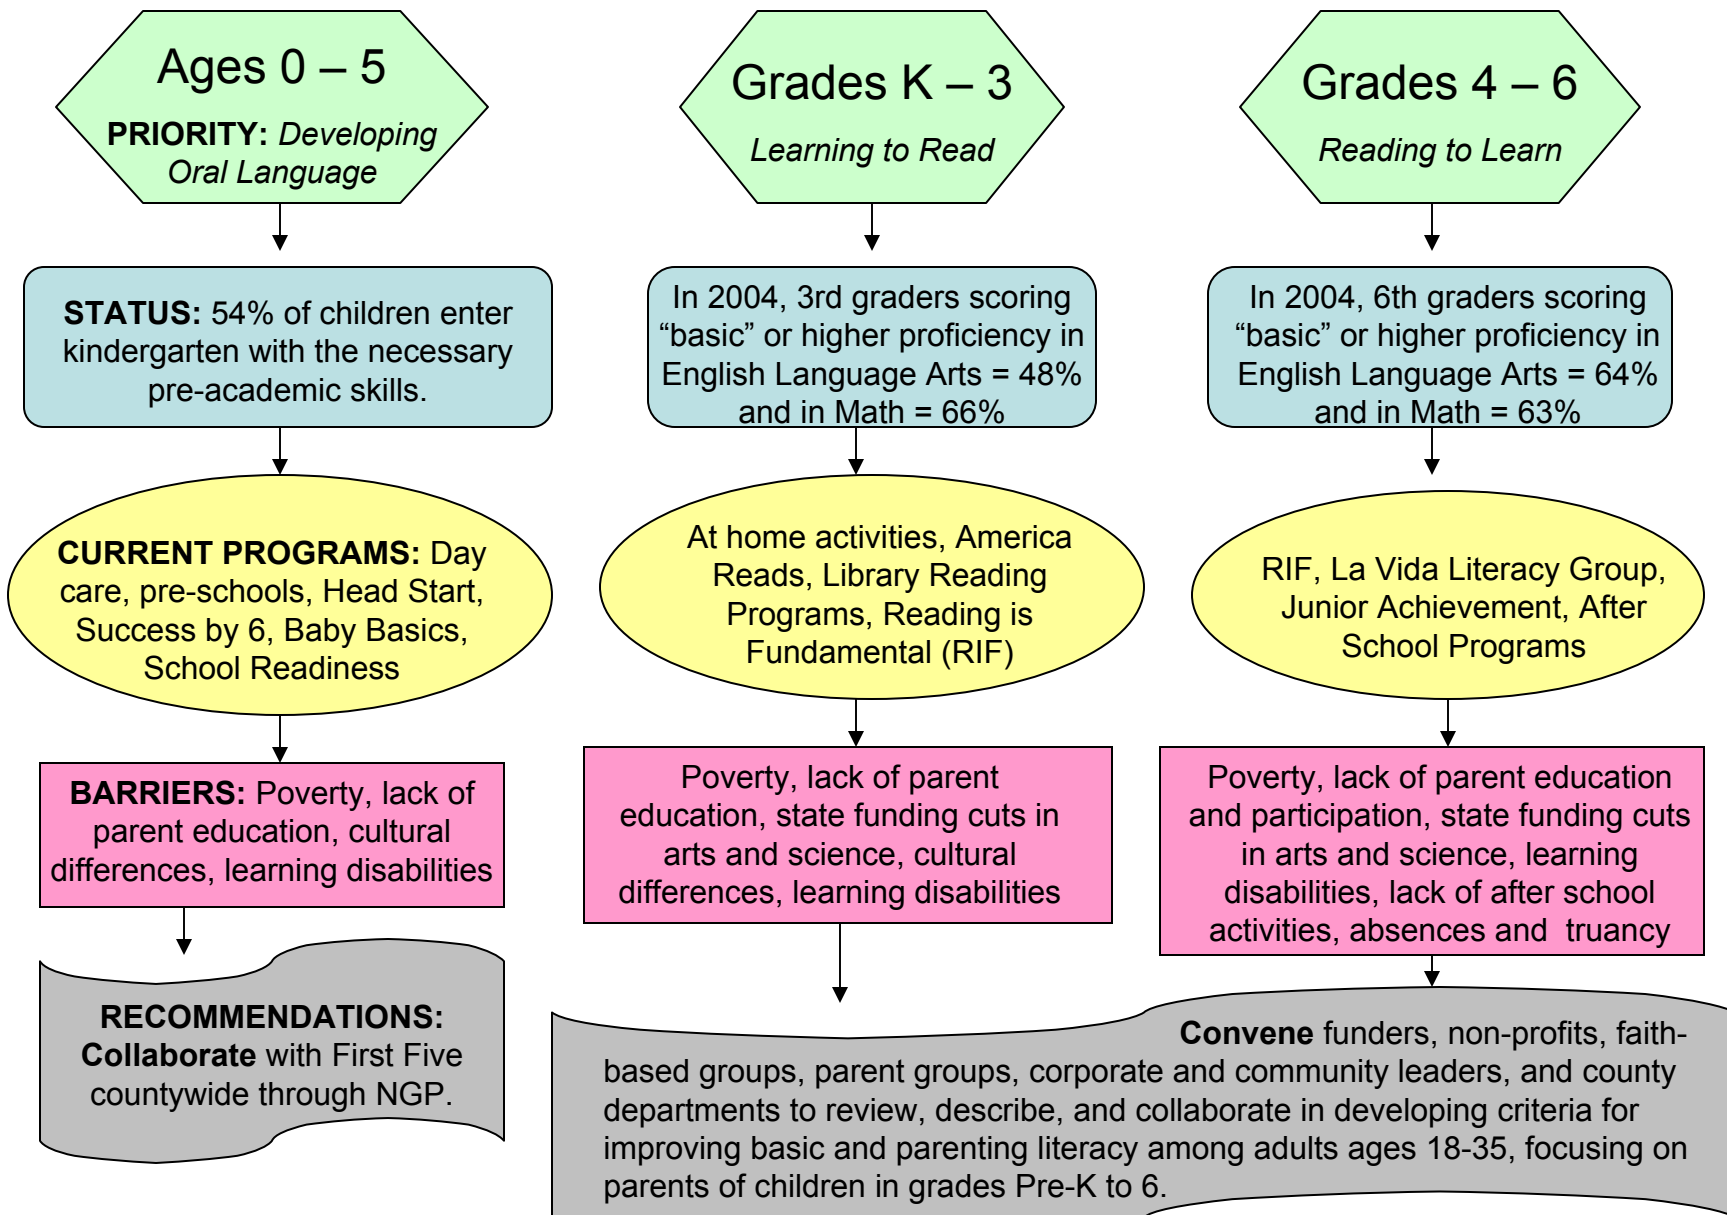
Ages 0 – 5

**PRIORITY:** *Developing Oral Language*

**STATUS:** 54% of children enter kindergarten with the necessary pre-academic skills.

**CURRENT PROGRAMS:** Day care, pre-schools, Head Start, Success by 6, Baby Basics, School Readiness

**BARRIERS:** Poverty, lack of parent education, cultural differences, learning disabilities

**RECOMMENDATIONS:** **Collaborate** with First Five countywide through NGP.

Grades K – 3

*Learning to Read*

In 2004, 3rd graders scoring "basic" or higher proficiency in English Language Arts = 48% and in Math = 66%

At home activities, America Reads, Library Reading Programs, Reading is Fundamental (RIF)

Poverty, lack of parent education, state funding cuts in arts and science, cultural differences, learning disabilities

Grades 4 – 6

*Reading to Learn*

In 2004, 6th graders scoring "basic" or higher proficiency in English Language Arts = 64% and in Math = 63%

RIF, La Vida Literacy Group, Junior Achievement, After School Programs

Poverty, lack of parent education and participation, state funding cuts in arts and science, learning disabilities, lack of after school activities, absences and truancy

**Convene** funders, non-profits, faith-based groups, parent groups, corporate and community leaders, and county departments to review, describe, and collaborate in developing criteria for improving basic and parenting literacy among adults ages 18-35, focusing on parents of children in grades Pre-K to 6.